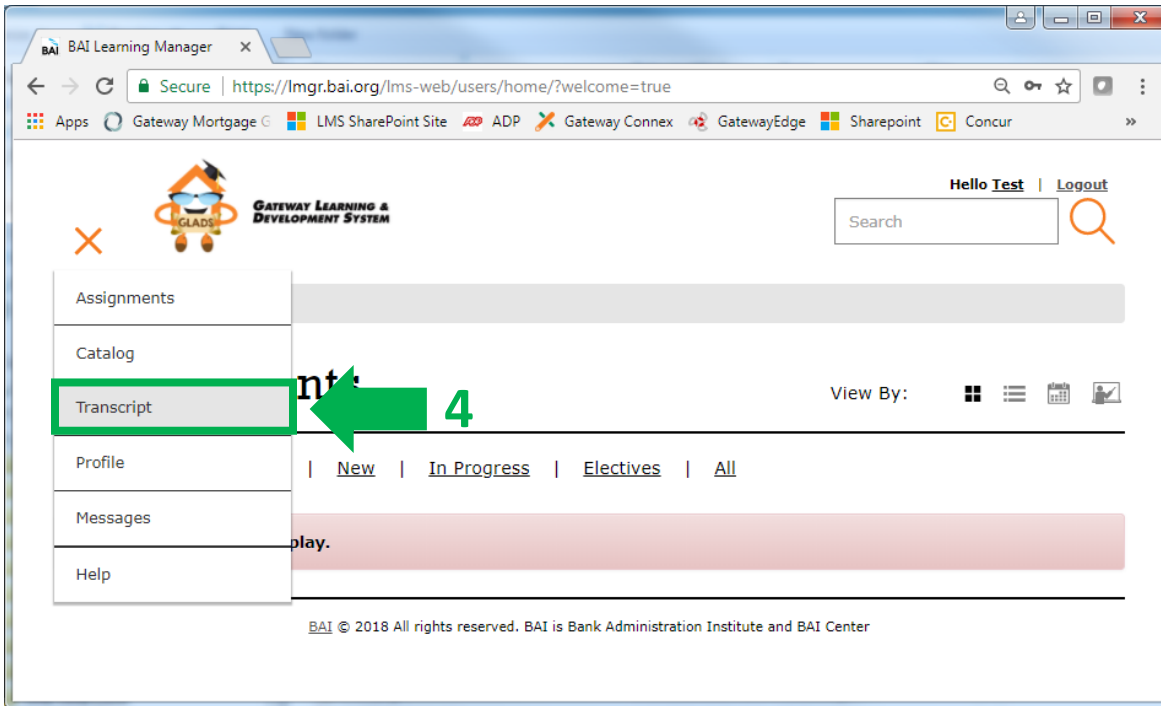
BAI Learning Manager ×

Secure | https://lmgr.bai.org/lms-web/users/home/?welcome=true

Apps Gateway Mortgage G LMS SharePoint Site ADP Gateway Connex GatewayEdge Sharepoint Concur »

GLADS

Gateway Learning & Development System

Hello Test | Logout

Search

×

Assignments

Catalog

Transcript

Profile

Messages

Help

nts

4

View By:

| New | In Progress | Electives | All

play.

BAI © 2018 All rights reserved. BAI is Bank Administration Institute and BAI Center